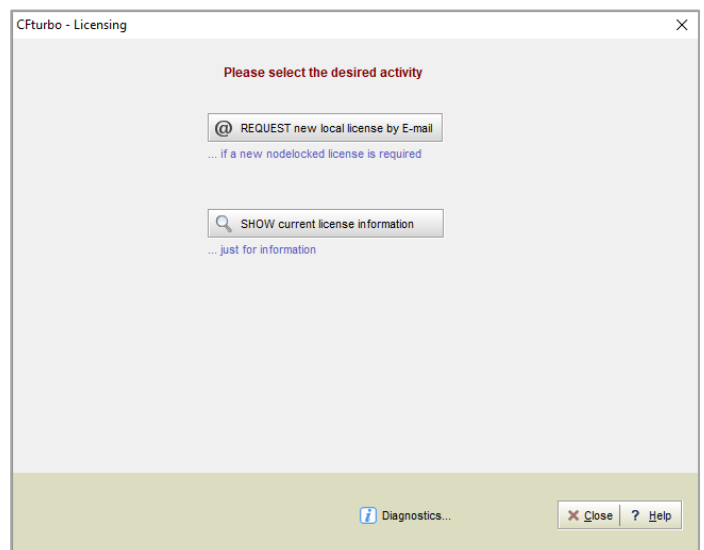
CFturbo - Licensing

Please select the desired activity

REQUEST new local license by E-mail

... if a new nodelocked license is required

SHOW current license information

... just for information

Diagnostics...

Close

Help